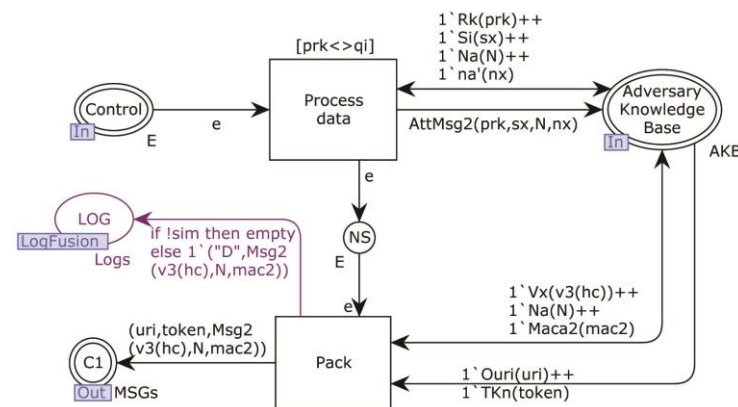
Control
In
E
e
[prk<>qi]
Process data
1`Rk(prk)++
1`Si(sx)++
1`Na(N)++
1`na'(nx)
AttMsg2(prk,sx,N,nx)
Adversary Knowledge Base
In
AKB
e
NS
E
e
LOG
LogFusion
Logs
if !sim then empty
else 1`("D",Msg2
(v3(hc),N,mac2))
1`Vx(v3(hc))++
1`Na(N)++
1`Maca2(mac2)
(uri,token,Msg2
(v3(hc),N,mac2))
Pack
C1
Out
MSGs
1`Ouri(uri)++
1`TKn(token)